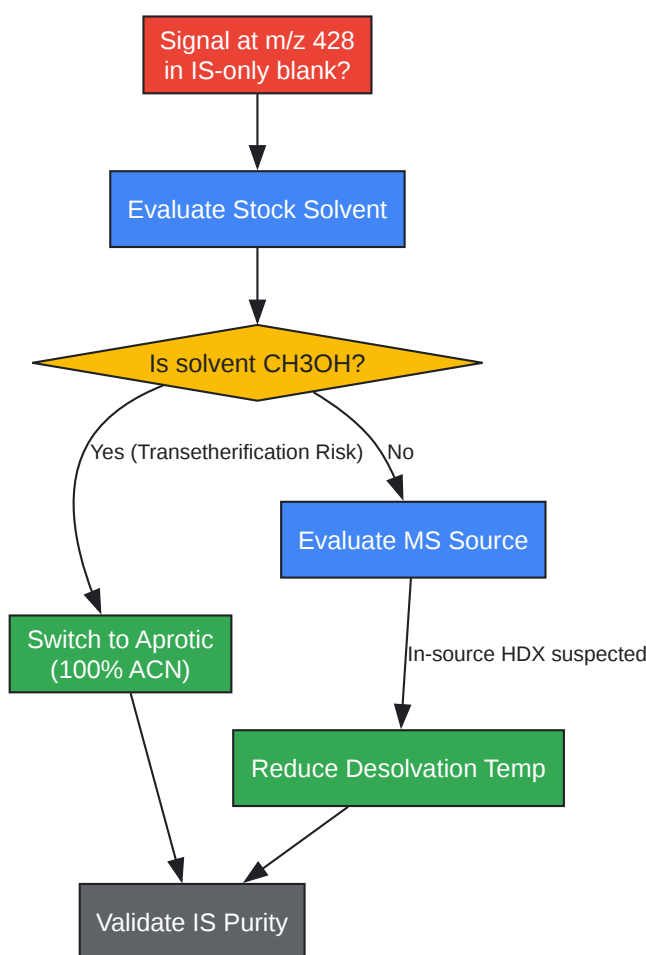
Signal at m/z 428 in IS-only blank?

Evaluate Stock Solvent

Is solvent CH3OH?

Yes (Transetherification Risk)

No

Evaluate MS Source

Switch to Aprotic (100% ACN)

In-source HDX suspected

Reduce Desolvation Temp

Validate IS Purity